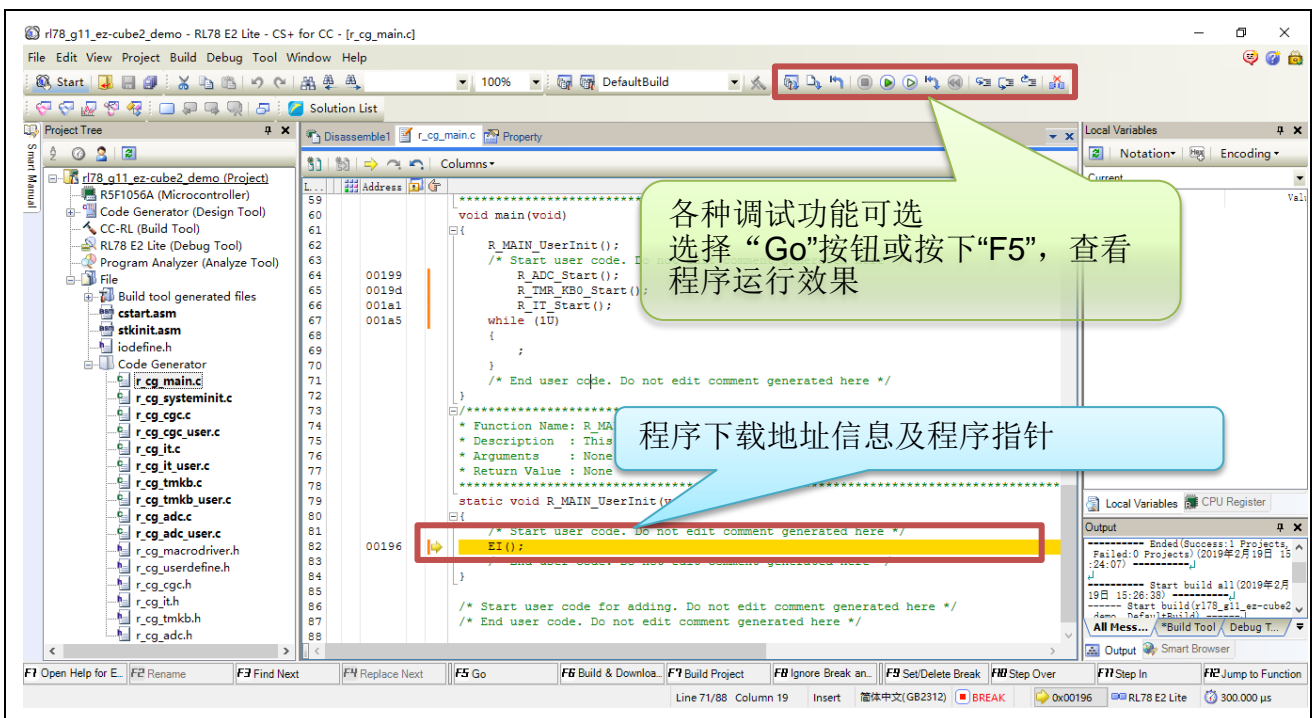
rl78_g11_ez-cube2_demo - RL78 E2 Lite - CS+ for CC - [r_cg_main.c]

File Edit View Project Build Debug Tool Window Help

Start 100% DefaultBuild

Solution List

Project Tree

rl78_g11_ez-cube2_demo (Project)
R5F1056A (Microcontroller)
Code Generator (Design Tool)
CC-RL (Build Tool)
RL78 E2 Lite (Debug Tool)
Program Analyzer (Analyze Tool)
File
Build tool generated files
cstart.asm
stkinit.asm
iodefine.h
Code Generator
r_cg_main.c
r_cg_systeminit.c
r_cg_cgc.c
r_cg_cgc_user.c
r_cg_it.c
r_cg_it_user.c
r_cg_tmkb.c
r_cg_tmkb_user.c
r_cg_adc.c
r_cg_adc_user.c
r_cg_macrodriver.h
r_cg_userdefine.h
r_cg_cgc.h
r_cg_it.h
r_cg_tmkb.h
r_cg_adc.h

Smart Manual

Disassemble1 r_cg_main.c Property

Columns

L... Address

59 ********
60 void main(void)
61 {
62 R_MAIN_UserInit();
63 /* Start user code. Do
64 00199 R_ADC_Start();
65 0019d R_TMR_KB0_Start();
66 001a1 R_IT_Start();
67 001a5 while (1U)
68 {
69 ;
70 }
71 /* End user code. Do not edit comment generated here */
72 }
73 /*************
74 * Function Name: R_MA
75 * Description : This
76 * Arguments : None
77 * Return Value : None
78 ********
79 static void R_MAIN_UserInit(v
80 {
81 /* Start user code. Do not edit comment generated here */
82 00196 EI();
83 /* End user code. Do not edit comment generated here */
84 }
85
86 /* Start user code for adding. Do not edit comment generated here */
87 /* End user code. Do not edit comment generated here */
88

各种调试功能可选
选择“Go”按钮或按下“F5”，查看程序运行效果

程序下载地址信息及程序指针

Local Variables
Notation Encoding
Current
Val

Local Variables CPU Register

Output
---------- Ended(Success:1 Projects, Failed:0 Projects)(2019年2月19日 15:24:07) ----------
---------- Start build all(2019年2月19日 15:26:38) ----------
------ Start build(rl78_g11_ez-cube2_demo, DefaultBuild) ------
All Mess... *Build Tool Debug T...
Output Smart Browser

F1 Open Help for E.. F2 Rename F3 Find Next F4 Replace Next F5 Go F6 Build & Downloa.. F7 Build Project F8 Ignore Break an.. F9 Set/Delete Break F10 Step Over F11 Step In F12 Jump to Function

Line 71/88 Column 19 Insert 简体中文(GB2312) BREAK 0x00196 RL78 E2 Lite 300.000 μs